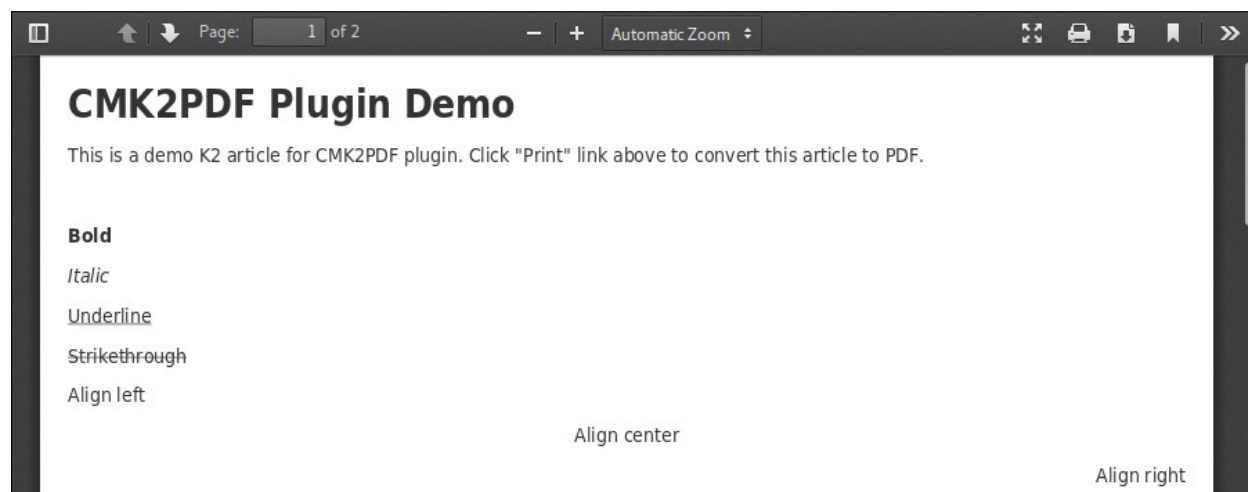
Page: 1 of 2

Automatic Zoom

# CMK2PDF Plugin Demo

This is a demo K2 article for CMK2PDF plugin. Click "Print" link above to convert this article to PDF.

**Bold**

*Italic*

Underline

~~Strikethrough~~

Align left

Align center

Align right